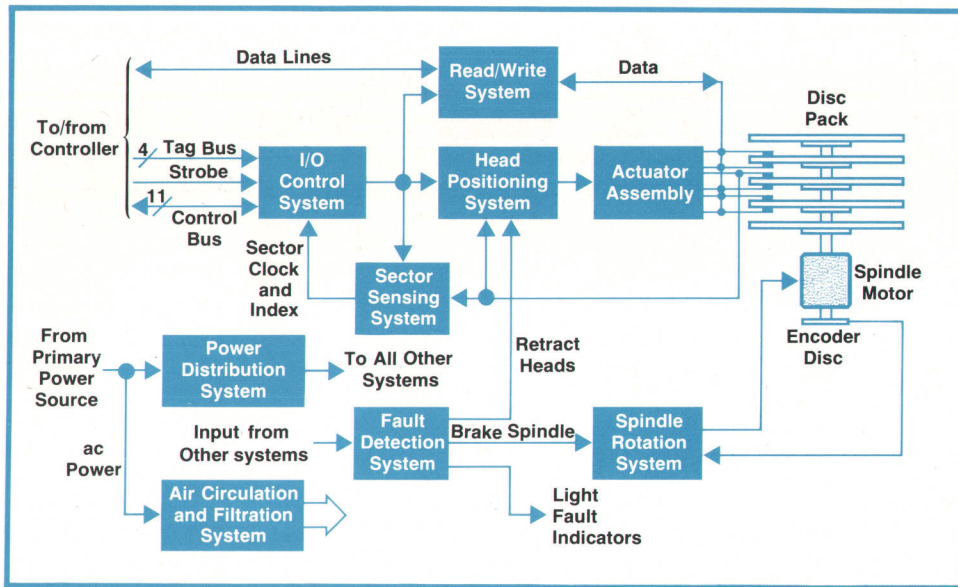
Data Lines

Read/Write System

Data

Disc Pack

To/from Controller

4 Tag Bus

Strobe

11 Control Bus

I/O Control System

Head Positioning System

Actuator Assembly

Sector Clock and Index

Sector Sensing System

Spindle Motor

Encoder Disc

From Primary Power Source

Power Distribution System

To All Other Systems

Retract Heads

ac Power

Input from Other systems

Fault Detection System

Brake Spindle

Spindle Rotation System

Light Fault Indicators

Air Circulation and Filtration System